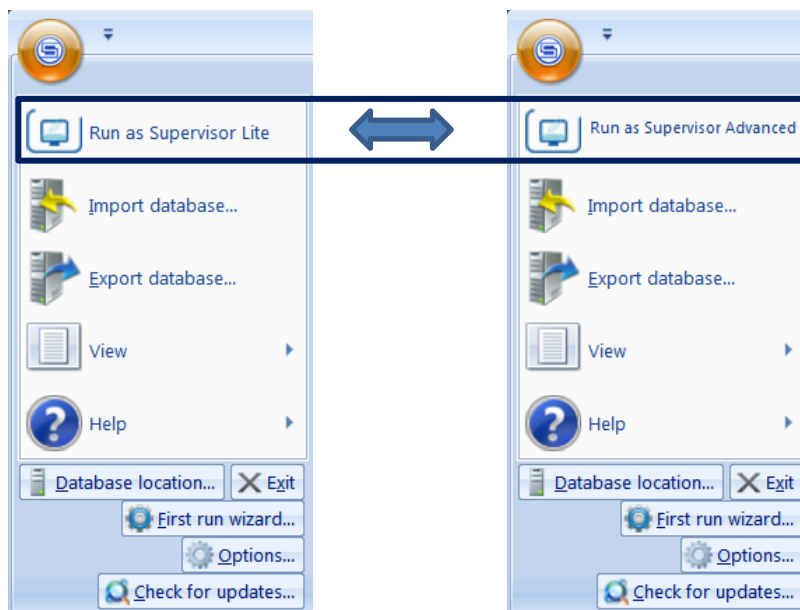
Run as Supervisor Lite

Import database...

Export database...

View

Help

Database location... Exit

First run wizard...

Options...

Check for updates...

Run as Supervisor Advanced

Import database...

Export database...

View

Help

Database location... Exit

First run wizard...

Options...

Check for updates...